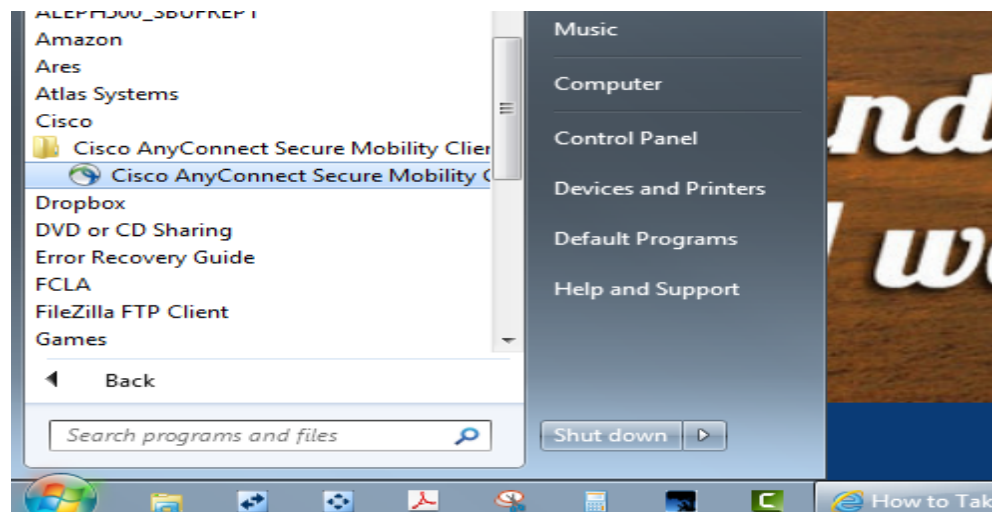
ALEPH500_SBUFREPT
Amazon
Ares
Atlas Systems
Cisco
Cisco AnyConnect Secure Mobility Clier
Cisco AnyConnect Secure Mobility C
Dropbox
DVD or CD Sharing
Error Recovery Guide
FCLA
FileZilla FTP Client
Games

Back

Search programs and files

Music
Computer
Control Panel
Devices and Printers
Default Programs
Help and Support

Shut down

nd
l we

How to Tak